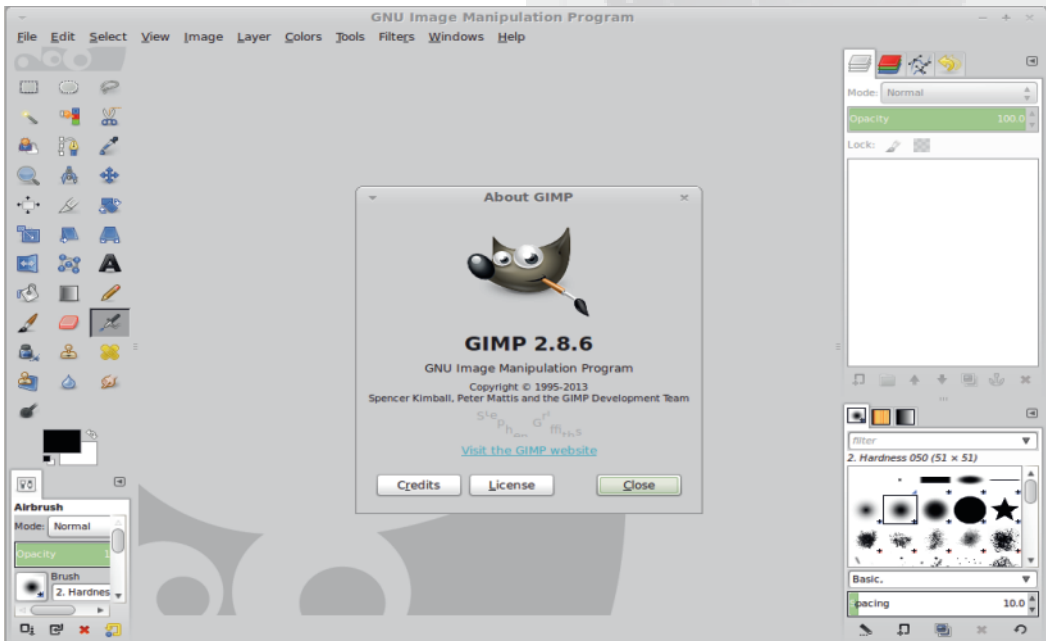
GNU Image Manipulation Program

File Edit Select View Image Layer Colors Tools Filters Windows Help

Mode: Normal

Opacity 100.0

Lock:

About GIMP

GIMP 2.8.6

GNU Image Manipulation Program

Copyright © 1995-2013
Spencer Kimball, Peter Mattis and the GIMP Development Team

Stephen Griffiths

Visit the GIMP website

Credits License Close

filter

2. Hardness 050 (51 × 51)

Basic,

Spacing 10.0

Airbrush

Mode: Normal

Opacity 1

Brush

2. Hardnes